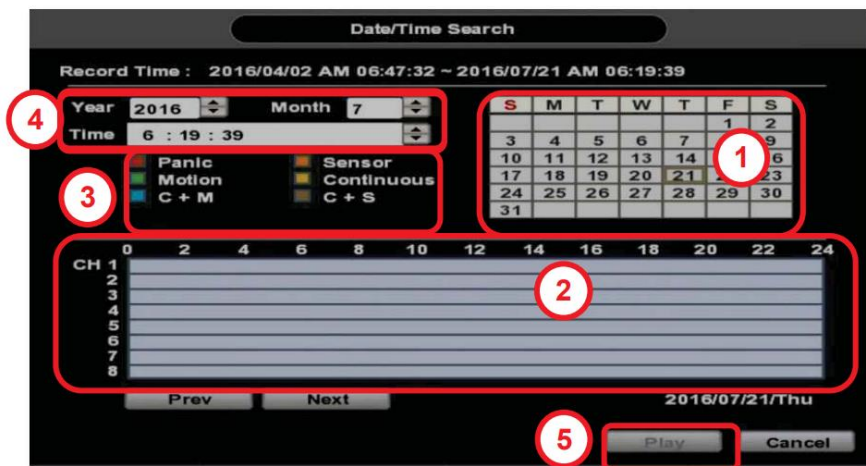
Date/Time Search

Record Time : 2016/04/02 AM 06:47:32 ~ 2016/07/21 AM 06:19:39

4

Year 2016 Month 7

Time 6 : 19 : 39

Panic Sensor
Motion Continuous
C + M C + S

3

| S | M | T | W | T | F | S |
|---|---|---|---|---|---|---|
| | | | | | 1 | 2 |
| 3 | 4 | 5 | 6 | 7 | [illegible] | 9 |
| 10 | 11 | 12 | 13 | 14 | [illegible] | 16 |
| 17 | 18 | 19 | 20 | 21 | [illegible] | 23 |
| 24 | 25 | 26 | 27 | 28 | 29 | 30 |
| 31 | | | | | | |

1

0 2 4 6 8 10 12 14 16 18 20 22 24

CH 1
2
3
4
5
6
7
8

2

Prev Next

2016/07/21/Thu

5

Play

Cancel